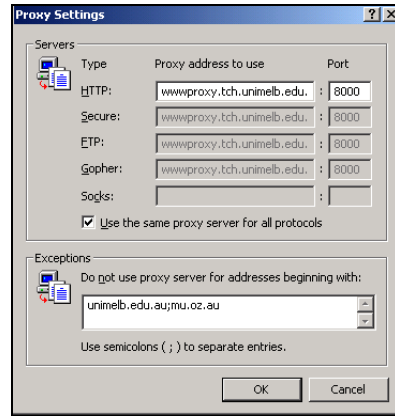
Proxy Settings ? X

Servers

Type Proxy address to use Port

HTTP: wwwproxy.tch.unimelb.edu. : 8000

Secure: wwwproxy.tch.unimelb.edu. : 8000

FTP: wwwproxy.tch.unimelb.edu. : 8000

Gopher: wwwproxy.tch.unimelb.edu. : 8000

Socks: :

☑ Use the same proxy server for all protocols

Exceptions

Do not use proxy server for addresses beginning with:

unimelb.edu.au;mu.oz.au

Use semicolons ( ; ) to separate entries.

OK Cancel